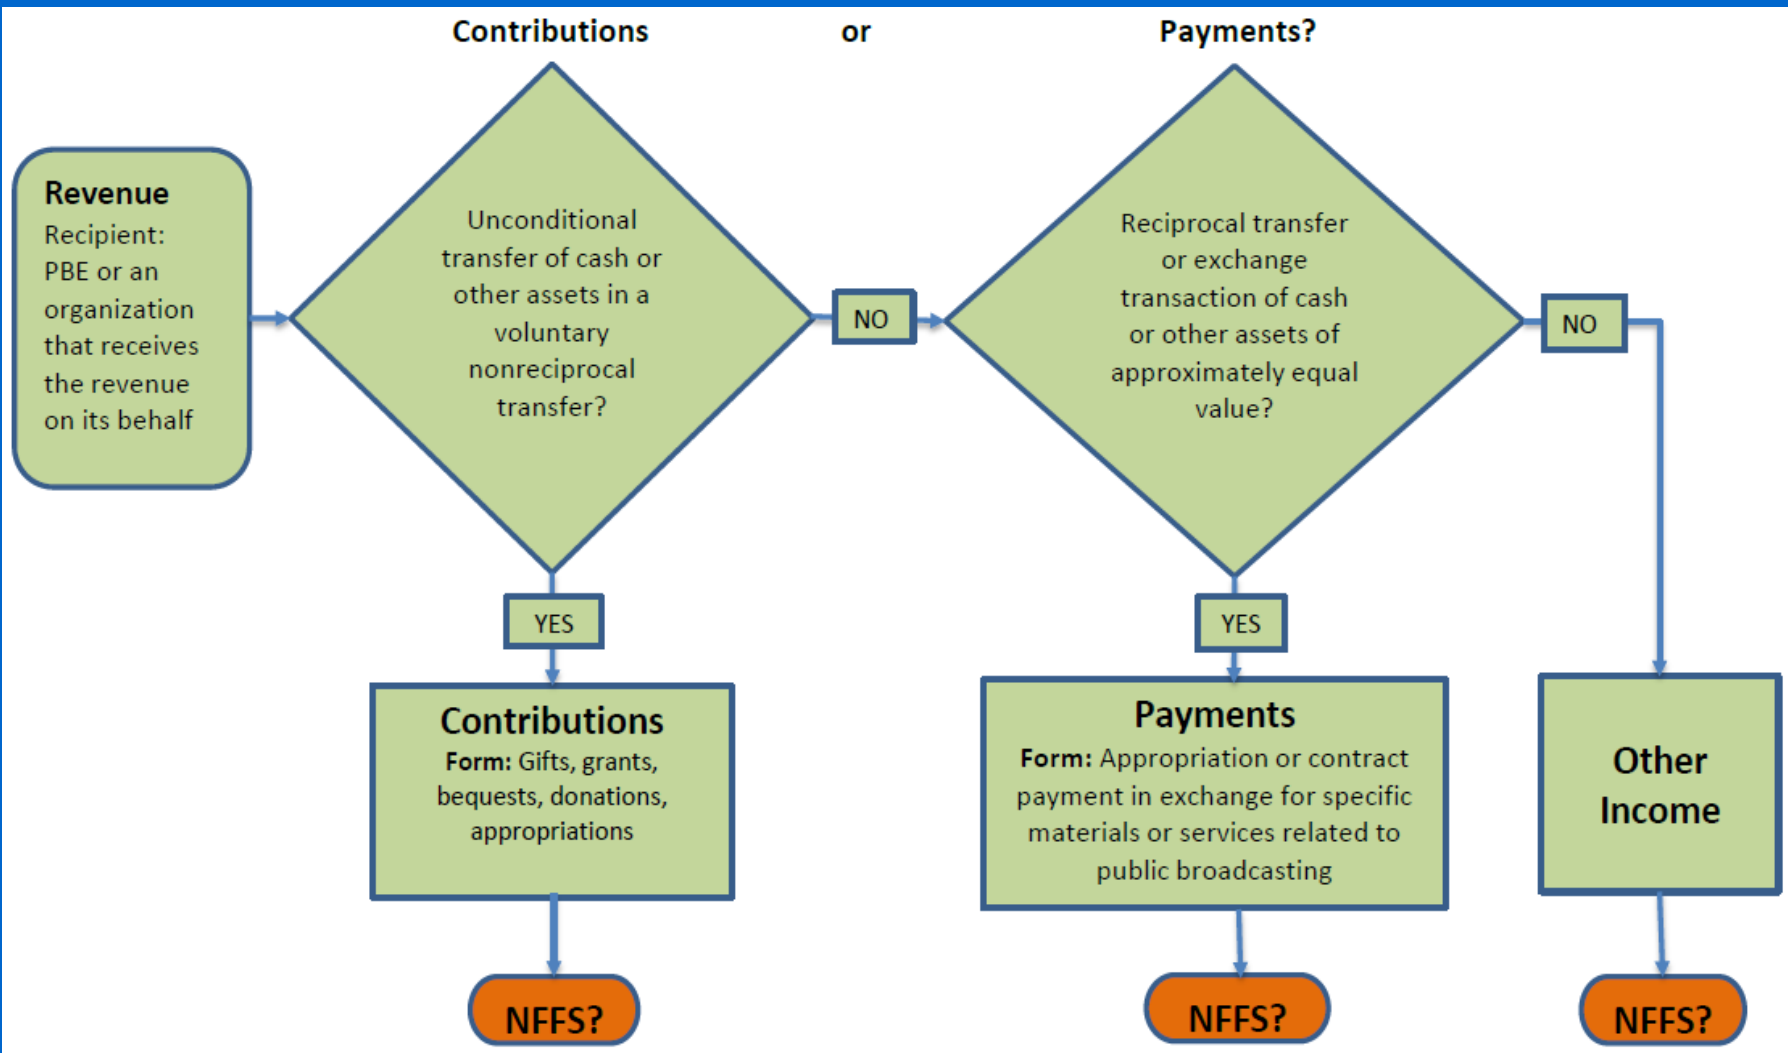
Contributions or Payments?

Revenue
Recipient: PBE or an organization that receives the revenue on its behalf

Unconditional transfer of cash or other assets in a voluntary nonreciprocal transfer?

NO

Reciprocal transfer or exchange transaction of cash or other assets of approximately equal value?

NO

YES

YES

Contributions
Form: Gifts, grants, bequests, donations, appropriations

Payments
Form: Appropriation or contract payment in exchange for specific materials or services related to public broadcasting

Other Income

NFFS?

NFFS?

NFFS?